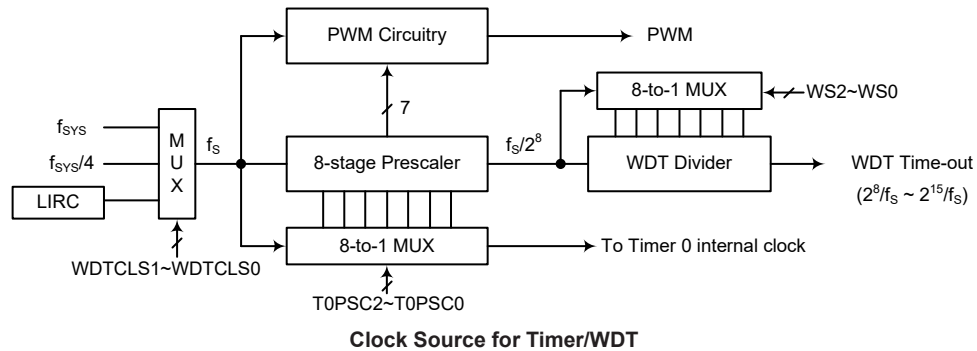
PWM Circuitry

PWM

8-to-1 MUX

WS2~WS0

7

$f_{SYS}$

$f_{SYS}/4$

M U X

$f_S$

8-stage Prescaler

$f_S/2^8$

WDT Divider

WDT Time-out

$(2^8/f_S \sim 2^{15}/f_S)$

LIRC

8-to-1 MUX

To Timer 0 internal clock

WDTCLS1~WDTCLS0

T0PSC2~T0PSC0

**Clock Source for Timer/WDT**